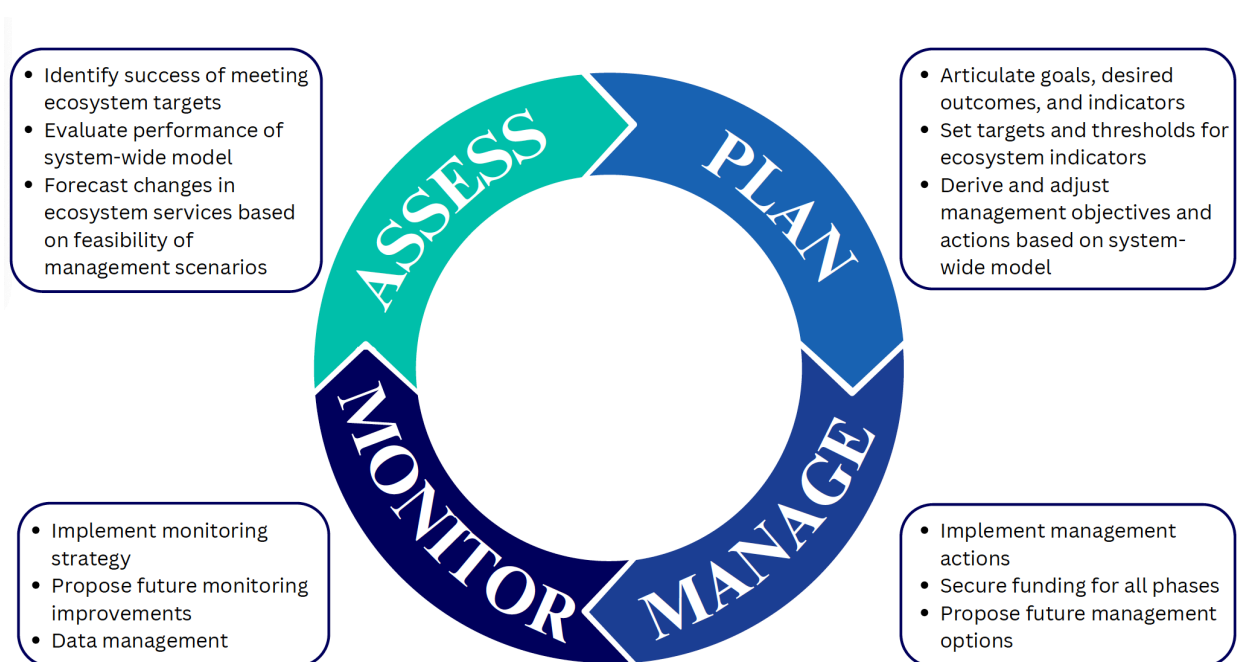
- Identify success of meeting ecosystem targets
- Evaluate performance of system-wide model
- Forecast changes in ecosystem services based on feasibility of management scenarios

ASSESS

PLAN

- Articulate goals, desired outcomes, and indicators
- Set targets and thresholds for ecosystem indicators
- Derive and adjust management objectives and actions based on system-wide model

MONITOR

MANAGE

- Implement monitoring strategy
- Propose future monitoring improvements
- Data management

- Implement management actions
- Secure funding for all phases
- Propose future management options